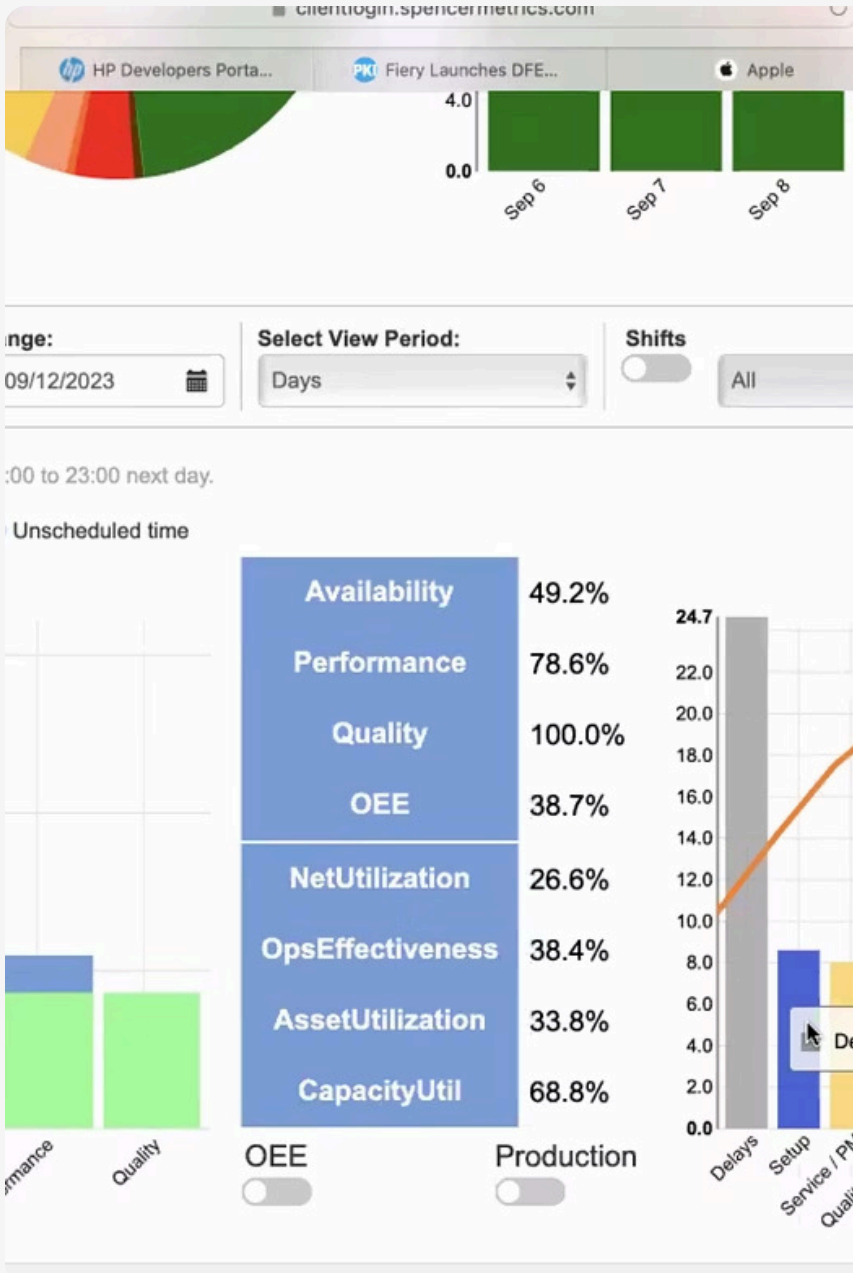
clientlogin.spencermetrics.com

HP Developers Porta...
Fiery Launches DFE...
Apple

4.0
0.0
Sep 6
Sep 7
Sep 8

nge:
09/12/2023

Select View Period:
Days

Shifts
All

:00 to 23:00 next day.

Unscheduled time

rmance
Quality

| Availability | 49.2% |
|---|---|
| Performance | 78.6% |
| Quality | 100.0% |
| OEE | 38.7% |
| NetUtilization | 26.6% |
| OpsEffectiveness | 38.4% |
| AssetUtilization | 33.8% |
| CapacityUtil | 68.8% |

OEE
Production

24.7
22.0
20.0
18.0
16.0
14.0
12.0
10.0
8.0
6.0
4.0
2.0
0.0
Delays
Setup
Service / PM
Quali
De